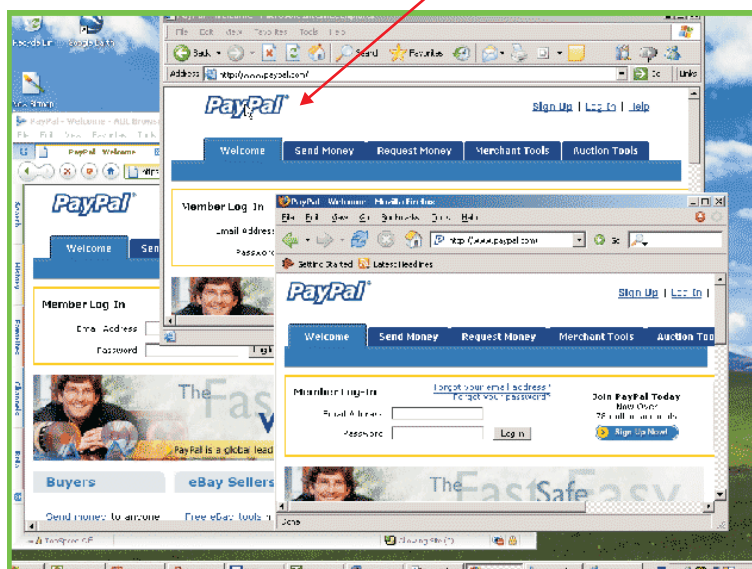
PayPal - Welcome - AOL Browser
File Edit View Favorites Tools

PayPal - Welcome

Search
History
Favorites
Channels

PayPal

Welcome

Member Log In

Email Address
Password

The Fast

PayPal is a global lead

Buyers
eBay Sellers

Send money to anyone
Free eBay tools

PayPal - Welcome - Microsoft Internet Explorer
File Edit View Favorites Tools Help
Back
Search
Favorites
Address http://www.paypal.com/
Go
Links

PayPal

Sign Up | Log In | Help

Welcome
Send Money
Request Money
Merchant Tools
Auction Tools

Member Log In
Email Address
Password

PayPal - Welcome - Mozilla Firefox
File Edit View Go Bookmarks Tools Help
http://www.paypal.com/
Go
Getting Started
Latest Headlines

PayPal

Sign Up | Log In |

Welcome
Send Money
Request Money
Merchant Tools
Auction Too

Member Log-In
Forgot your email address?
Forgot your password?
Email Address
Password
Log In

Join PayPal Today
Now Over
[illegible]
Sign Up Now!

The Fast Safe Easy

Done